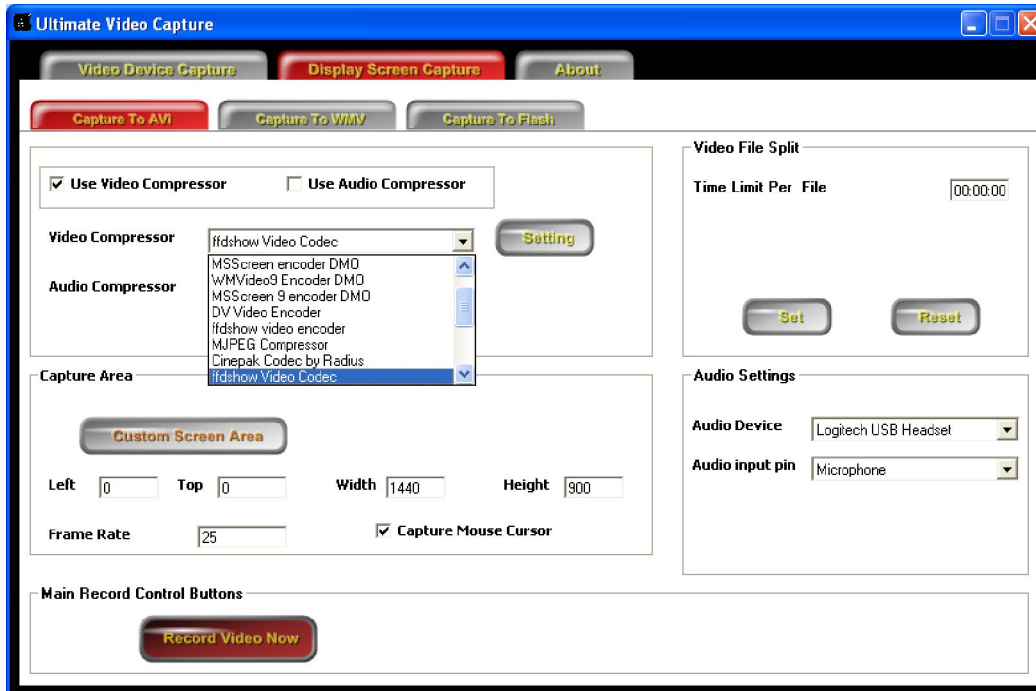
Ultimate Video Capture

Video Device Capture
Display Screen Capture
About

Capture To AVI
Capture To WMV
Capture To Flash

Use Video Compressor
Use Audio Compressor

Video Compressor
ffdshow Video Codec
Setting

Audio Compressor
MSScreen encoder DMO
WMVideo9 Encoder DMO
MSScreen 9 encoder DMO
DV Video Encoder
ffdshow video encoder
MJPEG Compressor
Cinepak Codec by Radius
ffdshow Video Codec

Video File Split
Time Limit Per File
00:00:00
Set
Reset

Capture Area
Custom Screen Area
Left 0
Top 0
Width 1440
Height 900
Frame Rate 25
Capture Mouse Cursor

Audio Settings
Audio Device
Logitech USB Headset
Audio input pin
Microphone

Main Record Control Buttons
Record Video Now